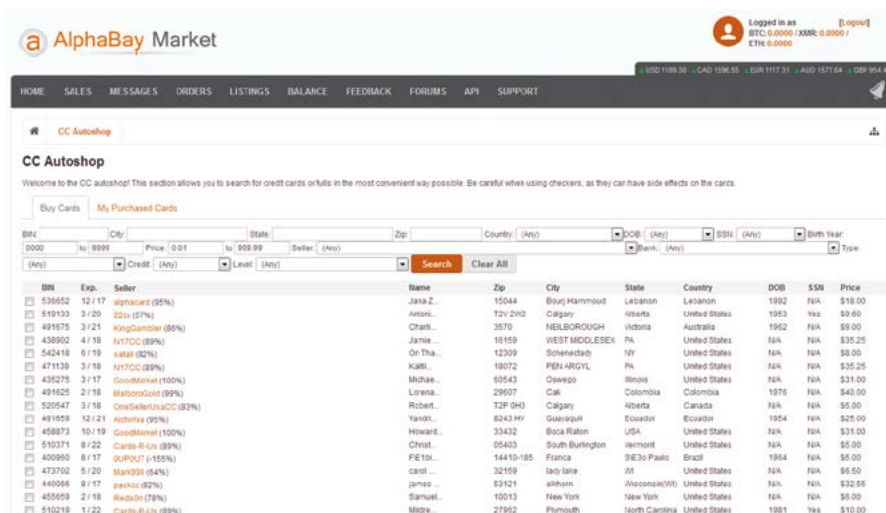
AlphaBay Market

Logged in as [Logout]
BTC: 0.0000 / XMR: 0.0000 /
ETH: 0.0000

USD 1189.30 CAD 1596.55 EUR 1117.31 AUD 1577.64 GBP 954.

HOME SALES MESSAGES ORDERS LISTINGS BALANCE FEEDBACK FORUMS API SUPPORT

CC Autoshop

CC Autoshop

Welcome to the CC autoshop! This section allows you to search for credit cards or fullz in the most convenient way possible. Be careful when using checkers, as they can have side effects on the cards.

Buy Cards | My Purchased Cards

BIN: City: State: Zip: Country: (Any) DOB: (Any) SSN: (Any) Birth Year: 0000 to 9999 Price: 0.01 to 999.99 Seller: (Any) Bank: (Any) Type: (Any) Credit: (Any) Level: (Any) Search Clear All

| | BIN | Exp. | Seller | Name | Zip | City | State | Country | DOB | SSN | Price |
|---|---|---|---|---|---|---|---|---|---|---|---|
| | 536652 | 12/17 | alphacard (95%) | Jana Z.. | 15044 | Bourj Hammoud | Lebanon | Lebanon | 1992 | N/A | $18.00 |
| | 519133 | 3/20 | 22cv (97%) | Antoni... | T2V 2W2 | Calgary | Alberta | United States | 1963 | Yes | $9.60 |
| | 491675 | 3/21 | KingGambler (86%) | Charli... | 3570 | NEILBOROUGH | Victoria | Australia | 1962 | N/A | $9.00 |
| | 438902 | 4/18 | N17CC (89%) | Jamie ... | 16159 | WEST MIDDLESEX | PA | United States | N/A | N/A | $35.25 |
| | 542418 | 6/19 | saltall (92%) | On Tha... | 12309 | Schenectady | NY | United States | N/A | N/A | $8.00 |
| | 471139 | 3/18 | N17CC (89%) | Kaitl... | 18072 | PEN ARGYL | PA | United States | N/A | N/A | $35.25 |
| | 435275 | 3/17 | GoodMarket (100%) | Michae... | 60543 | Oswego | Illinois | United States | N/A | N/A | $31.00 |
| | 491625 | 2/18 | MalboroGold (99%) | Lorena... | 29607 | Cali | Colombia | Colombia | 1976 | N/A | $40.00 |
| | 520547 | 3/18 | OneSellerUsaCC (83%) | Robert... | T2P 0H3 | Calgary | Alberta | Canada | N/A | N/A | $5.00 |
| | 491659 | 12/21 | Alchimix (95%) | Yandri... | 8243 HY | Guayaquil | Ecuador | Ecuador | 1954 | N/A | $25.00 |
| | 458873 | 10/19 | GoodMarket (100%) | Howard... | 33432 | Boca Raton | USA | United States | N/A | N/A | $31.00 |
| | 510371 | 8/22 | Cards-R-Us (89%) | Christ... | 05403 | South Burlington | Vermont | United States | N/A | N/A | $5.00 |
| | 400960 | 8/17 | 0UP0UT (-155%) | FE1bi... | 14410-185 | Franca | SIE3o Paulo | Brazil | 1964 | N/A | $5.00 |
| | 473702 | 5/20 | Mark999 (64%) | carol ... | 32159 | lady lake | WI | United States | N/A | N/A | $6.50 |
| | 440066 | 8/17 | packcc (92%) | james ... | 53121 | elkhorn | Wisconsin(WI) | United States | N/A | N/A | $32.66 |
| | 455659 | 2/18 | Reds0n (78%) | Samuel... | 10013 | New York | New York | United States | N/A | N/A | $6.00 |
| | 510219 | 1/22 | Cards-R-Us (89%) | Mildre... | 27962 | Plymouth | North Carolina | United States | 1981 | Yes | $10.00 |